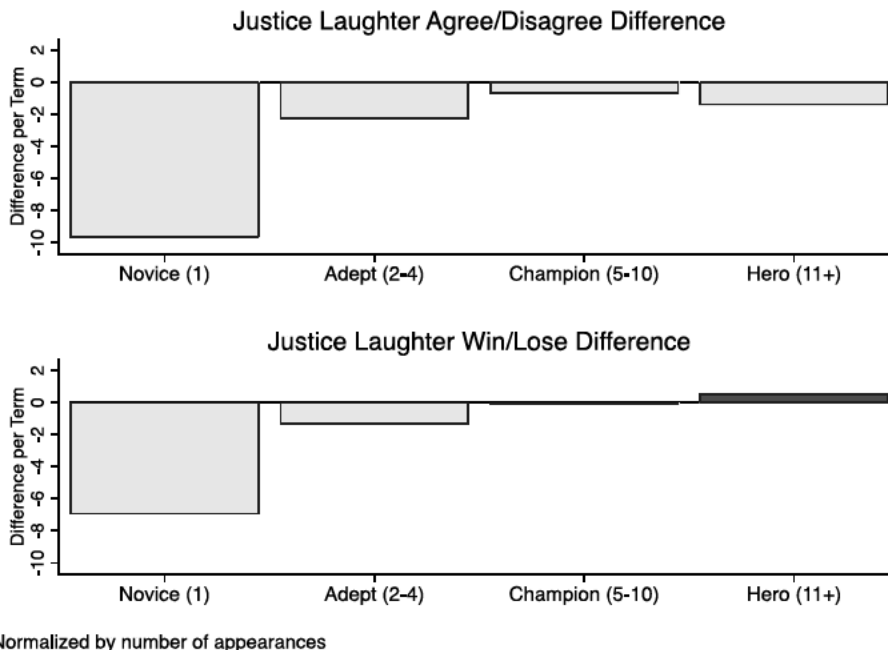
Justice Laughter Agree/Disagree Difference

Difference per Term

2
0
-2
-4
-6
-8
-10

Novice (1)
Adept (2-4)
Champion (5-10)
Hero (11+)

Justice Laughter Win/Lose Difference

Difference per Term

2
0
-2
-4
-6
-8
-10

Novice (1)
Adept (2-4)
Champion (5-10)
Hero (11+)

Normalized by number of appearances